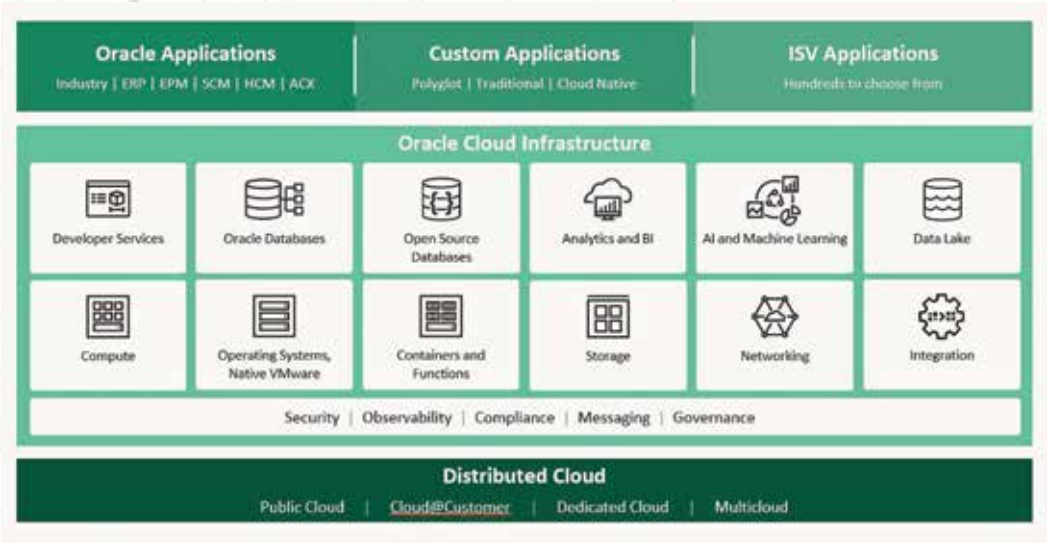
Oracle Applications
Industry | ERP | EPM | SCM | HCM | ACX

Custom Applications
Polyglot | Traditional | Cloud Native

ISV Applications
Hundreds to choose from

Oracle Cloud Infrastructure

Developer Services

Oracle Databases

Open Source Databases

Analytics and BI

AI and Machine Learning

Data Lake

Compute

Operating Systems, Native VMware

Containers and Functions

Storage

Networking

Integration

Security | Observability | Compliance | Messaging | Governance

Distributed Cloud
Public Cloud | Cloud@Customer | Dedicated Cloud | Multicloud